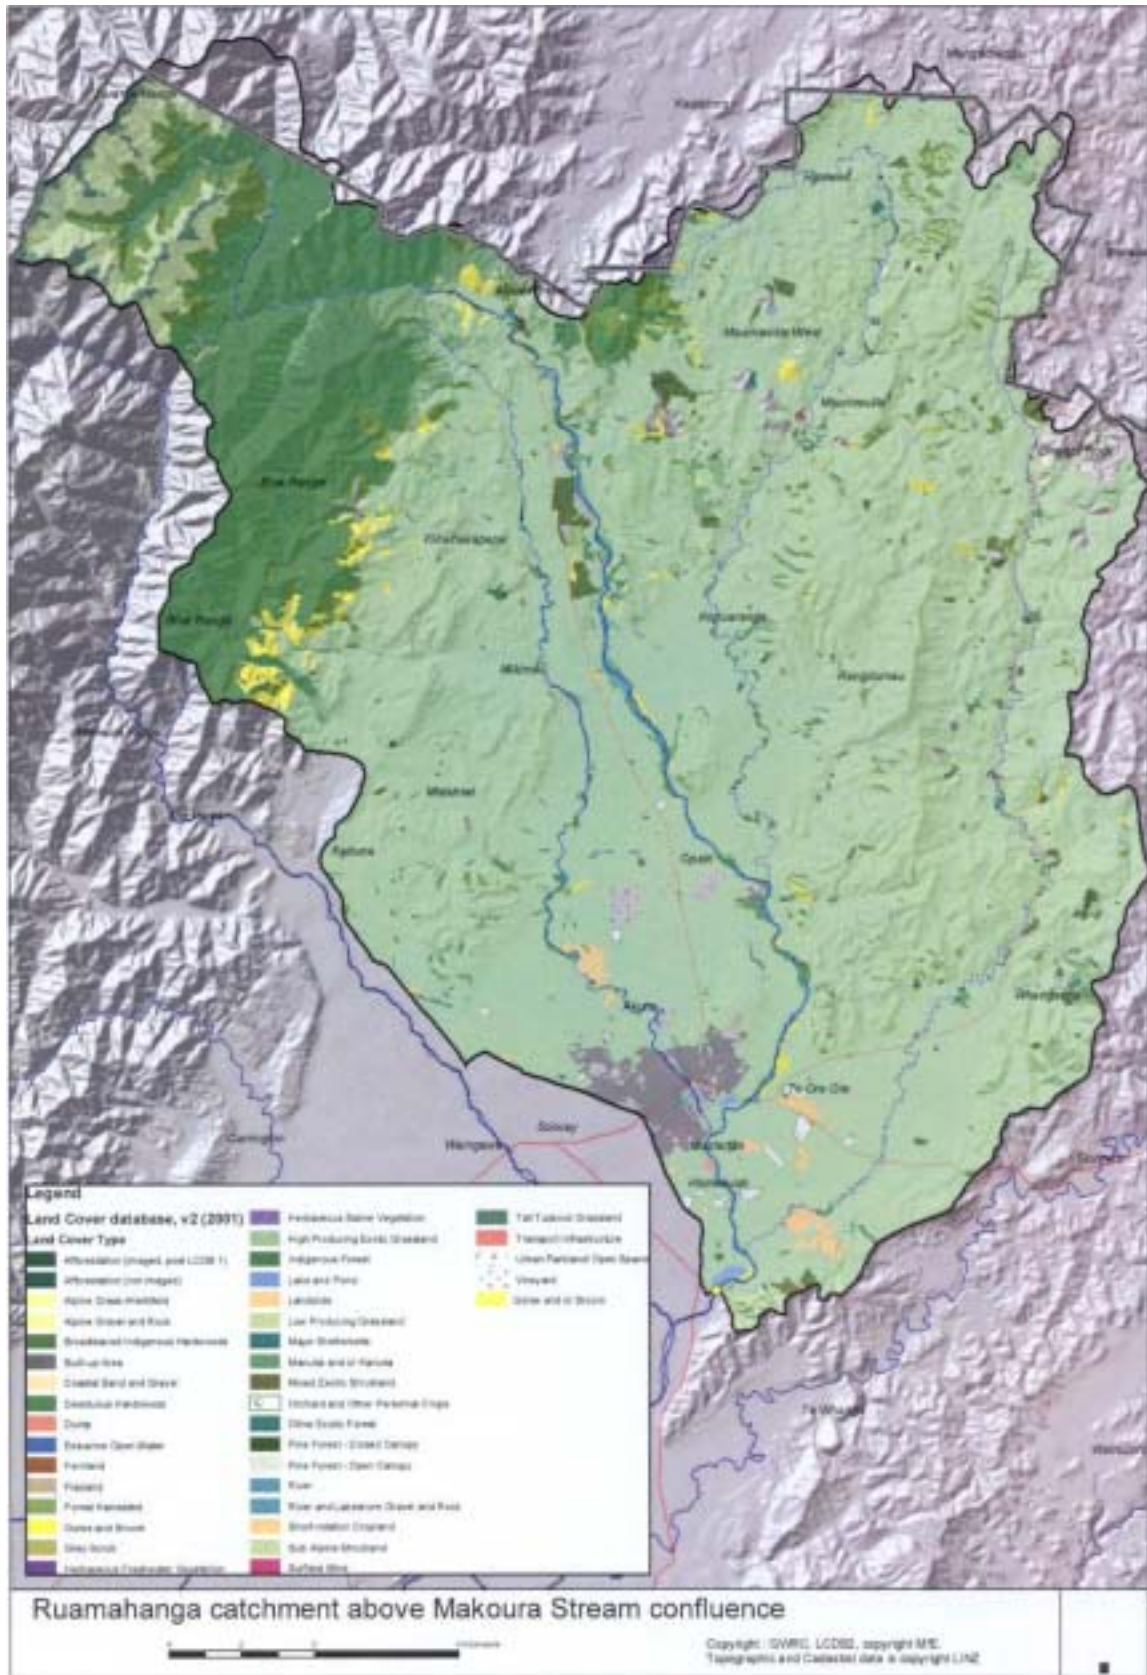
Ngawi

Mauriceville West

Mauriceville

Blue Range

Kiriwhakapapa

Mikimiki

Waihi Range

Opaki

Rangitumau

Waingawa

Te Ore Ore

Solway

Waingawa

Masterton

Te Whiti

Carrington

Legend

Land Cover database, v2 (2001)

Land Cover Type

Afforestation (imaged, post LCDB 1)

Afforestation (not imaged)

Alpine Grass-/Herbfield

Alpine Gravel and Rock

Broadleaved Indigenous Hardwoods

Built-up Area

Coastal Sand and Gravel

Deciduous Hardwoods

Dump

Estuarine Open Water

Fernland

Flaxland

Forest Harvested

Gorse and Broom

Grey Scrub

Herbaceous Freshwater Vegetation

Herbaceous Saline Vegetation

High Producing Exotic Grassland

Indigenous Forest

Lake and Pond

Landslide

Low Producing Grassland

Major Shelterbelts

Manuka and or Kanuka

Mixed Exotic Shrubland

Orchard and Other Perennial Crops

Other Exotic Forest

Pine Forest - Closed Canopy

Pine Forest - Open Canopy

River

River and Lakeshore Gravel and Rock

Short-rotation Cropland

Sub Alpine Shrubland

Surface Mine

Tall Tussock Grassland

Transport Infrastructure

Urban Parkland/ Open Space

Vineyard

Gorse and or Broom

Ruamahanga catchment above Makoura Stream confluence

Kilometres

Copyright : GWRC, LCDB2, copyright MfE
Topographic and Cadastral data is copyright LINZ